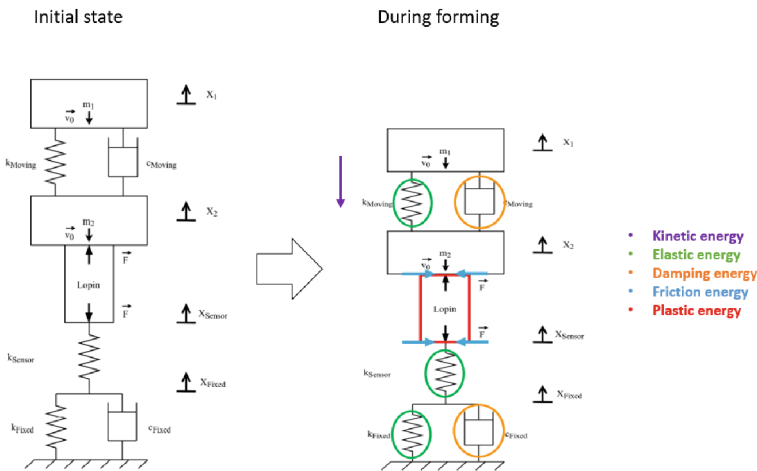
Initial state

$x_1$

$m_1$

$\vec{v_0}$

$k_{Moving}$

$c_{Moving}$

$x_2$

$m_2$

$\vec{v_0}$

$\vec{F}$

Lopin

$\vec{F}$

$x_{Sensor}$

$k_{Sensor}$

$x_{Fixed}$

$k_{Fixed}$

$c_{Fixed}$

During forming

$x_1$

$m_1$

$\vec{v_0}$

$k_{Moving}$

$c_{Moving}$

$x_2$

$m_2$

$\vec{v_0}$

$\vec{F}$

Lopin

$\vec{F}$

$x_{Sensor}$

$k_{Sensor}$

$x_{Fixed}$

$k_{Fixed}$

$c_{Fixed}$

• Kinetic energy
• Elastic energy
• Damping energy
• Friction energy
• Plastic energy